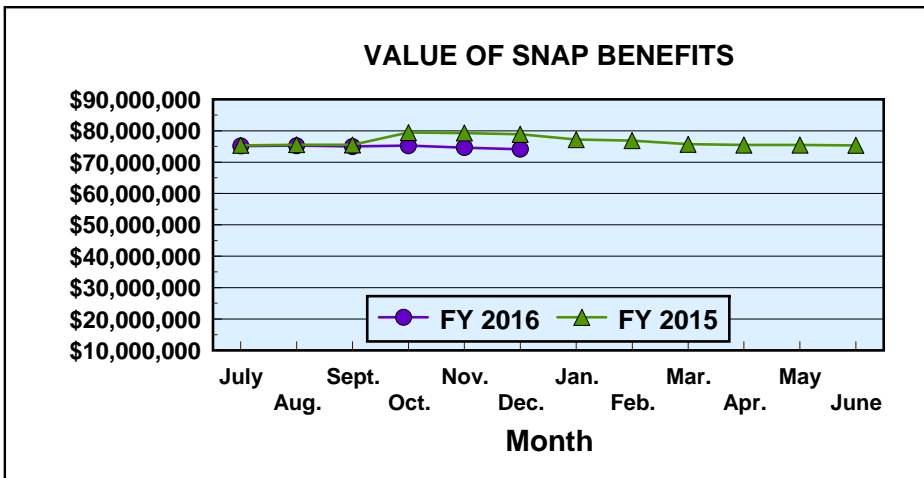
VALUE OF SNAP BENEFITS

$90,000,000
$80,000,000
$70,000,000
$60,000,000
$50,000,000
$40,000,000
$30,000,000
$20,000,000
$10,000,000

FY 2016
FY 2015

July
Aug.
Sept.
Oct.
Nov.
Dec.
Jan.
Feb.
Mar.
Apr.
May
June

Month